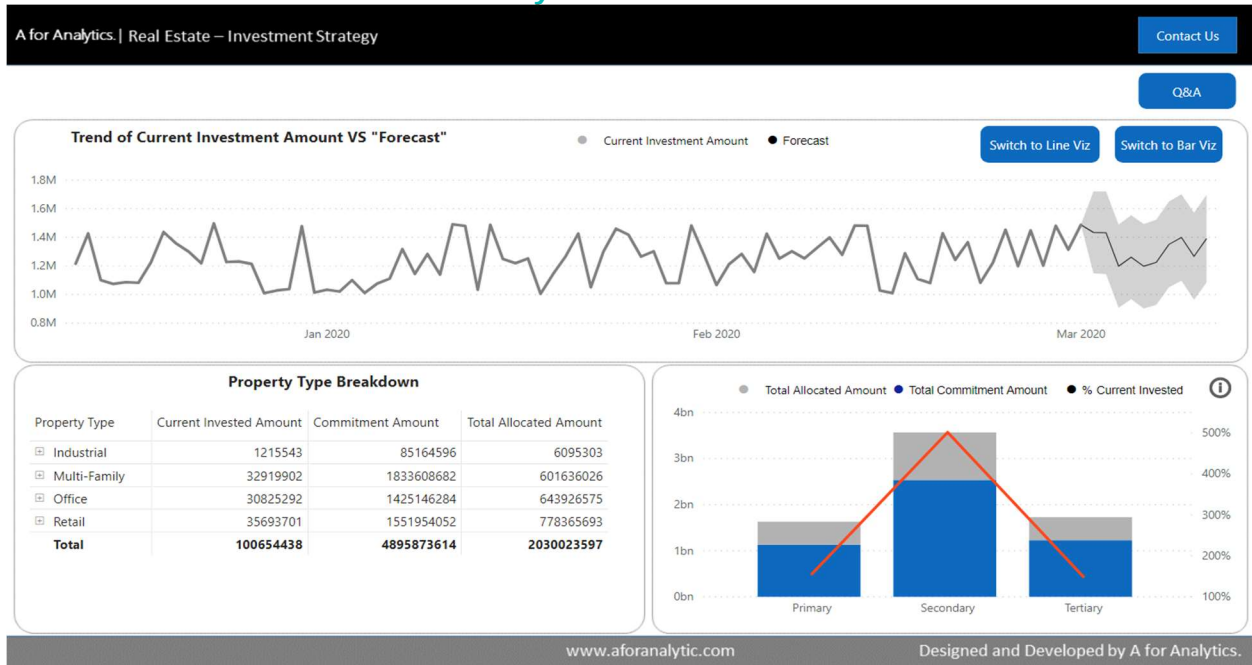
A for Analytics. | Real Estate – Investment Strategy

Contact Us

Q&A

Trend of Current Investment Amount VS "Forecast"

Current Investment Amount  Forecast

Switch to Line Viz  Switch to Bar Viz

1.8M
1.6M
1.4M
1.2M
1.0M
0.8M

Jan 2020  Feb 2020  Mar 2020

Property Type Breakdown

| Property Type | Current Invested Amount | Commitment Amount | Total Allocated Amount |
|---|---|---|---|
| ⊞ Industrial | 1215543 | 85164596 | 6095303 |
| ⊞ Multi-Family | 32919902 | 1833608682 | 601636026 |
| ⊞ Office | 30825292 | 1425146284 | 643926575 |
| ⊞ Retail | 35693701 | 1551954052 | 778365693 |
| Total | 100654438 | 4895873614 | 2030023597 |

Total Allocated Amount  Total Commitment Amount  % Current Invested

4bn
3bn
2bn
1bn
0bn

500%
400%
300%
200%
100%

Primary  Secondary  Tertiary

www.aforanalytic.com

Designed and Developed by A for Analytics.